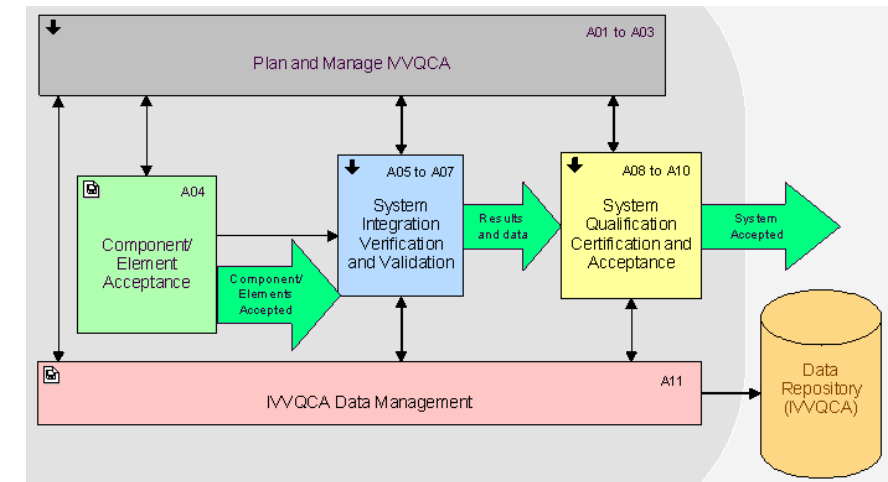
A01 to A03
Plan and Manage IVVQCA

A04
Component/ Element Acceptance

Component/ Elements Accepted

A05 to A07
System Integration Verification and Validation

Results and data

A08 to A10
System Qualification Certification and Acceptance

System Accepted

A11
IVVQCA Data Management

Data Repository (IVVQCA)